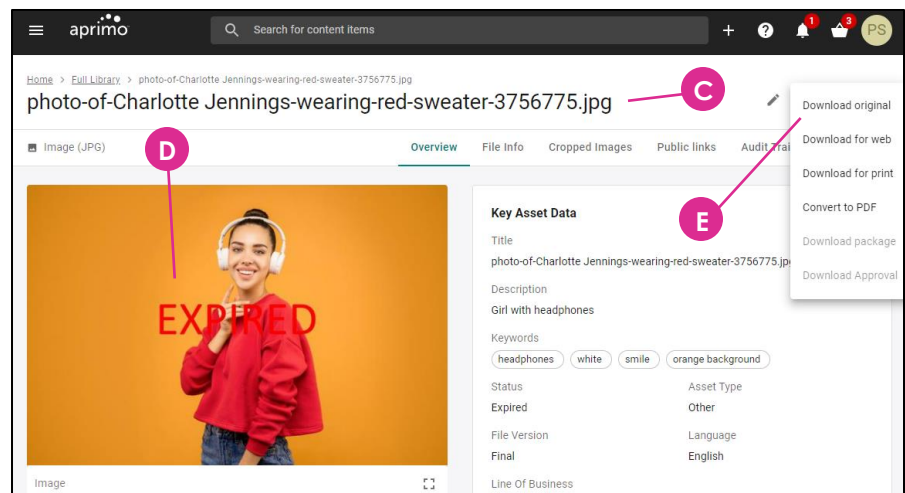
aprimo

Search for content items

+ ? 1 3 PS

Home > Full Library > photo-of-Charlotte Jennings-wearing-red-sweater-3756775.jpg

photo-of-Charlotte Jennings-wearing-red-sweater-3756775.jpg

C

Download original
Download for web
Download for print
Convert to PDF
Download package
Download Approval

Image (JPG)

D

Overview File Info Cropped Images Public links Audit Trai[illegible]

EXPIRED

E

Key Asset Data

Title
photo-of-Charlotte Jennings-wearing-red-sweater-3756775.jpg

Description
Girl with headphones

Keywords
headphones white smile orange background

Status
Expired

Asset Type
Other

File Version
Final

Language
English

Line Of Business

Image